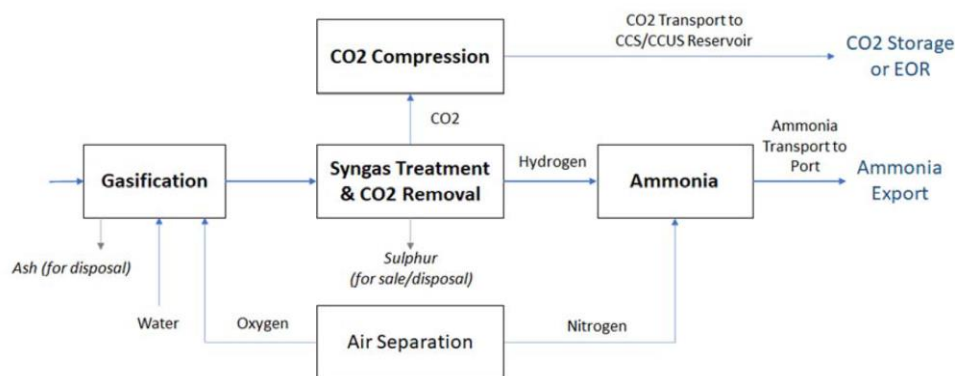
CO2 Compression

CO2 Transport to CCS/CCUS Reservoir

CO2 Storage or EOR

CO2

Gasification

Syngas Treatment & CO2 Removal

Hydrogen

Ammonia

Ammonia Transport to Port

Ammonia Export

Ash (for disposal)

Sulphur (for sale/disposal)

Water

Oxygen

Air Separation

Nitrogen